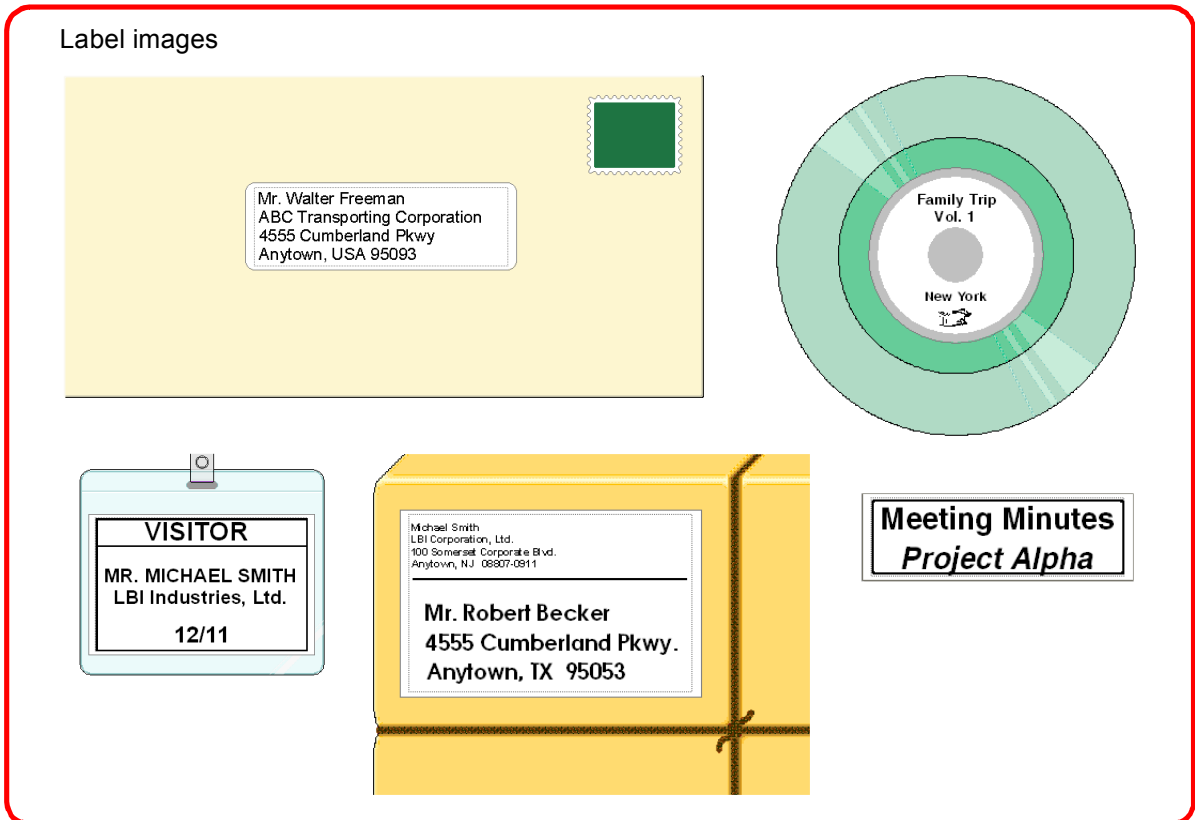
Label images

Mr. Walter Freeman
ABC Transporting Corporation
4555 Cumberland Pkwy
Anytown, USA 95093

Family Trip
Vol. 1

New York

VISITOR

MR. MICHAEL SMITH
LBI Industries, Ltd.

12/11

Michael Smith
LBI Corporation, Ltd.
100 Somerset Corporate Blvd.
Anytown, NJ 08807-0911

Mr. Robert Becker
4555 Cumberland Pkwy.
Anytown, TX 95053

Meeting Minutes
Project Alpha